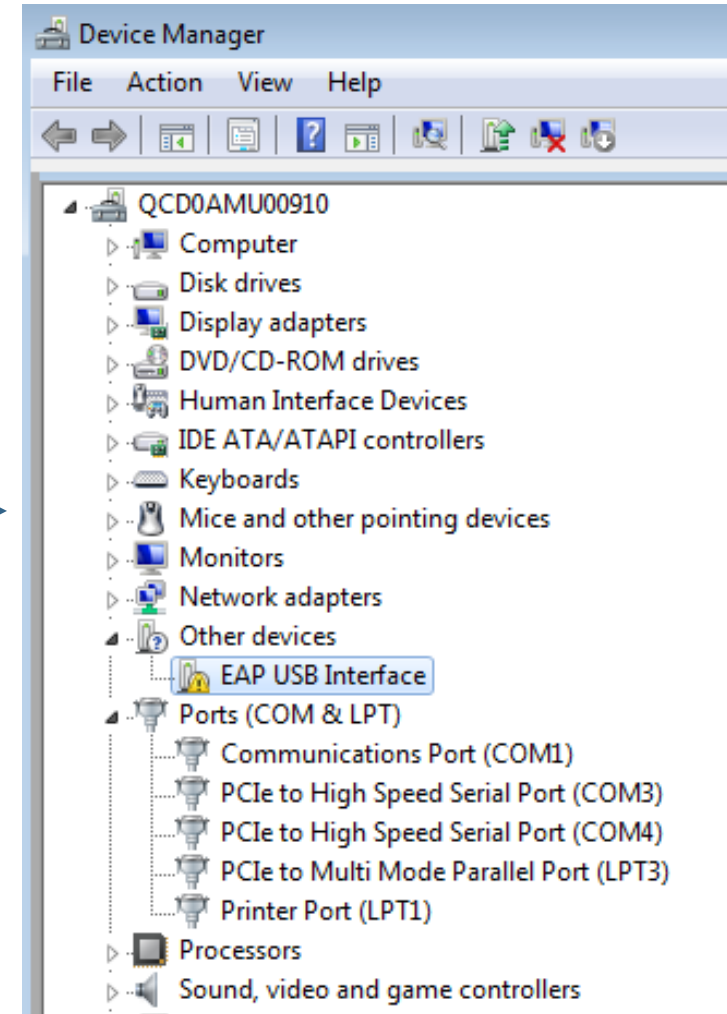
Device Manager

File Action View Help

QCD0AMU00910
Computer
Disk drives
Display adapters
DVD/CD-ROM drives
Human Interface Devices
IDE ATA/ATAPI controllers
Keyboards
Mice and other pointing devices
Monitors
Network adapters
Other devices
EAP USB Interface
Ports (COM & LPT)
Communications Port (COM1)
PCIe to High Speed Serial Port (COM3)
PCIe to High Speed Serial Port (COM4)
PCIe to Multi Mode Parallel Port (LPT3)
Printer Port (LPT1)
Processors
Sound, video and game controllers